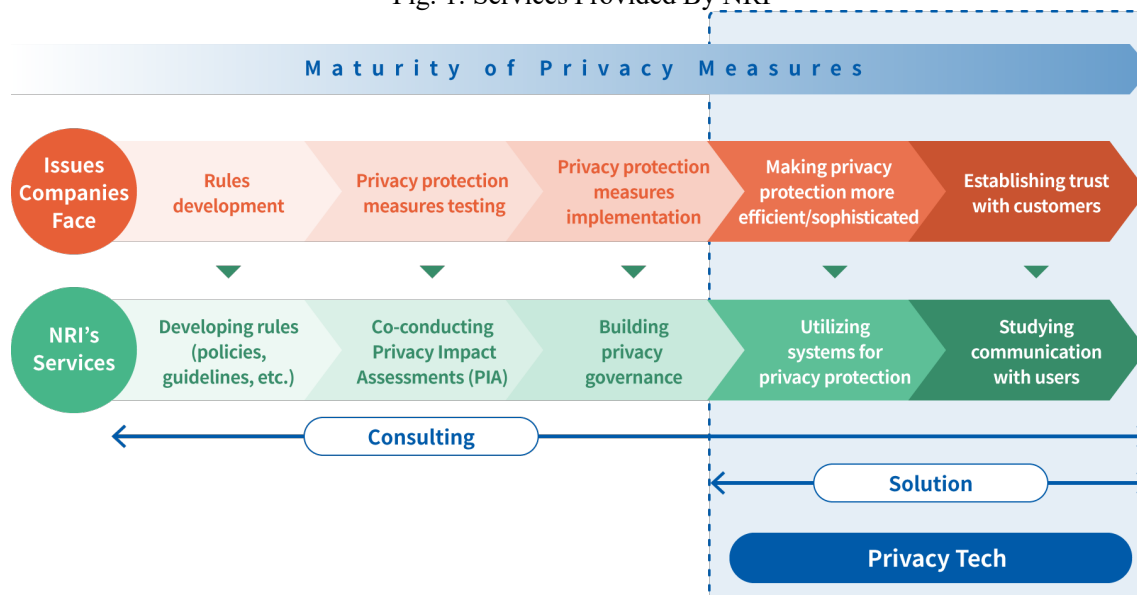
Fig. 1: Services Provided By NRI

Maturity of Privacy Measures

Issues Companies Face

Rules development

Privacy protection measures testing

Privacy protection measures implementation

Making privacy protection more efficient/sophisticated

Establishing trust with customers

NRI's Services

Developing rules (policies, guidelines, etc.)

Co-conducting Privacy Impact Assessments (PIA)

Building privacy governance

Utilizing systems for privacy protection

Studying communication with users

Consulting

Solution

Privacy Tech